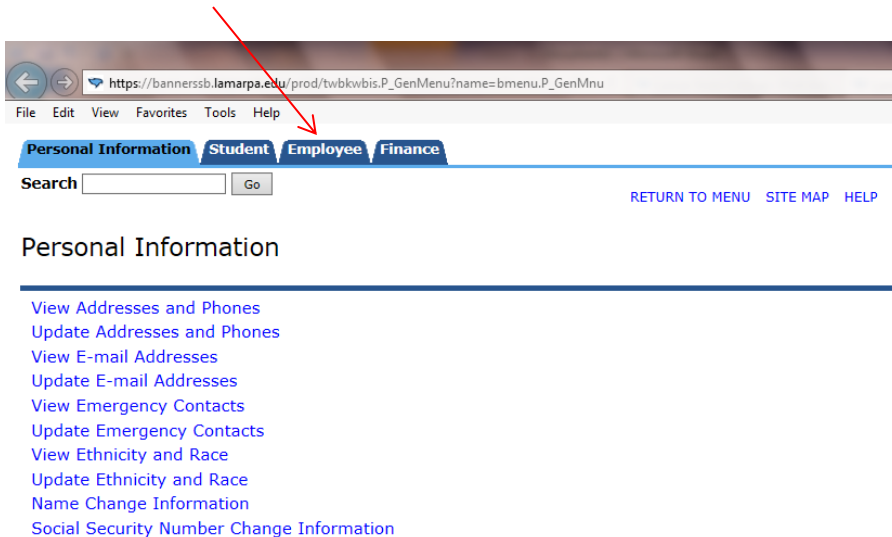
https://bannerssb.lamarpa.edu/prod/twbkwbis.P_GenMenu?name=bmenu.P_GenMnu

File Edit View Favorites Tools Help

Personal Information Student Employee Finance

Search Go

RETURN TO MENU SITE MAP HELP

Personal Information

View Addresses and Phones
Update Addresses and Phones
View E-mail Addresses
Update E-mail Addresses
View Emergency Contacts
Update Emergency Contacts
View Ethnicity and Race
Update Ethnicity and Race
Name Change Information
Social Security Number Change Information